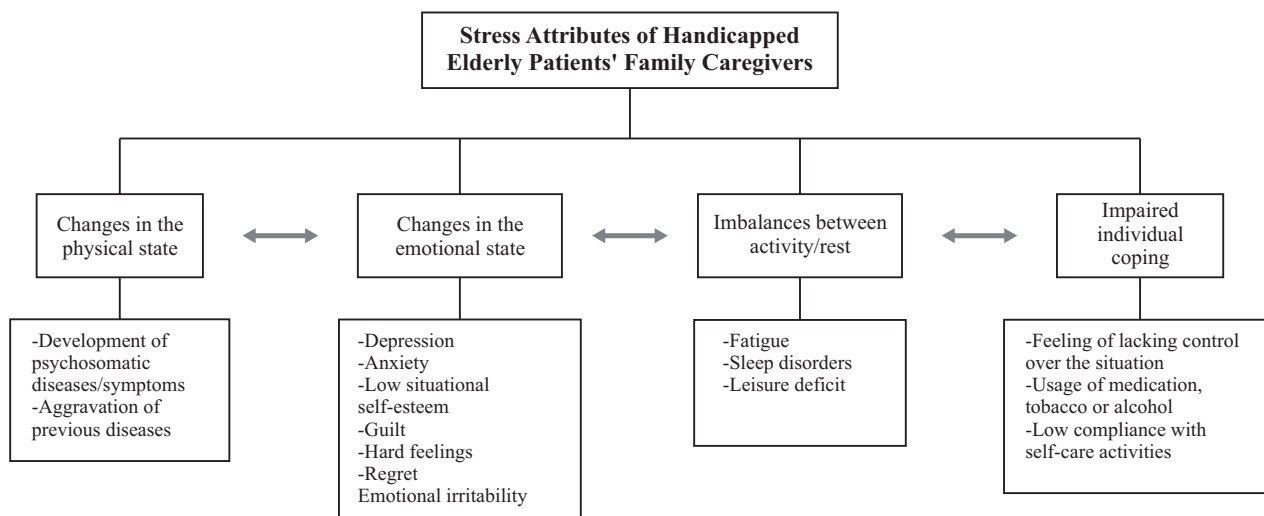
Stress Attributes of Handicapped Elderly Patients' Family Caregivers

Changes in the physical state

-Development of psychosomatic diseases/symptoms
-Aggravation of previous diseases

Changes in the emotional state

-Depression
-Anxiety
-Low situational self-esteem
-Guilt
-Hard feelings
-Regret
Emotional irritability

Imbalances between activity/rest

-Fatigue
-Sleep disorders
-Leisure deficit

Impaired individual coping

-Feeling of lacking control over the situation
-Usage of medication, tobacco or alcohol
-Low compliance with self-care activities